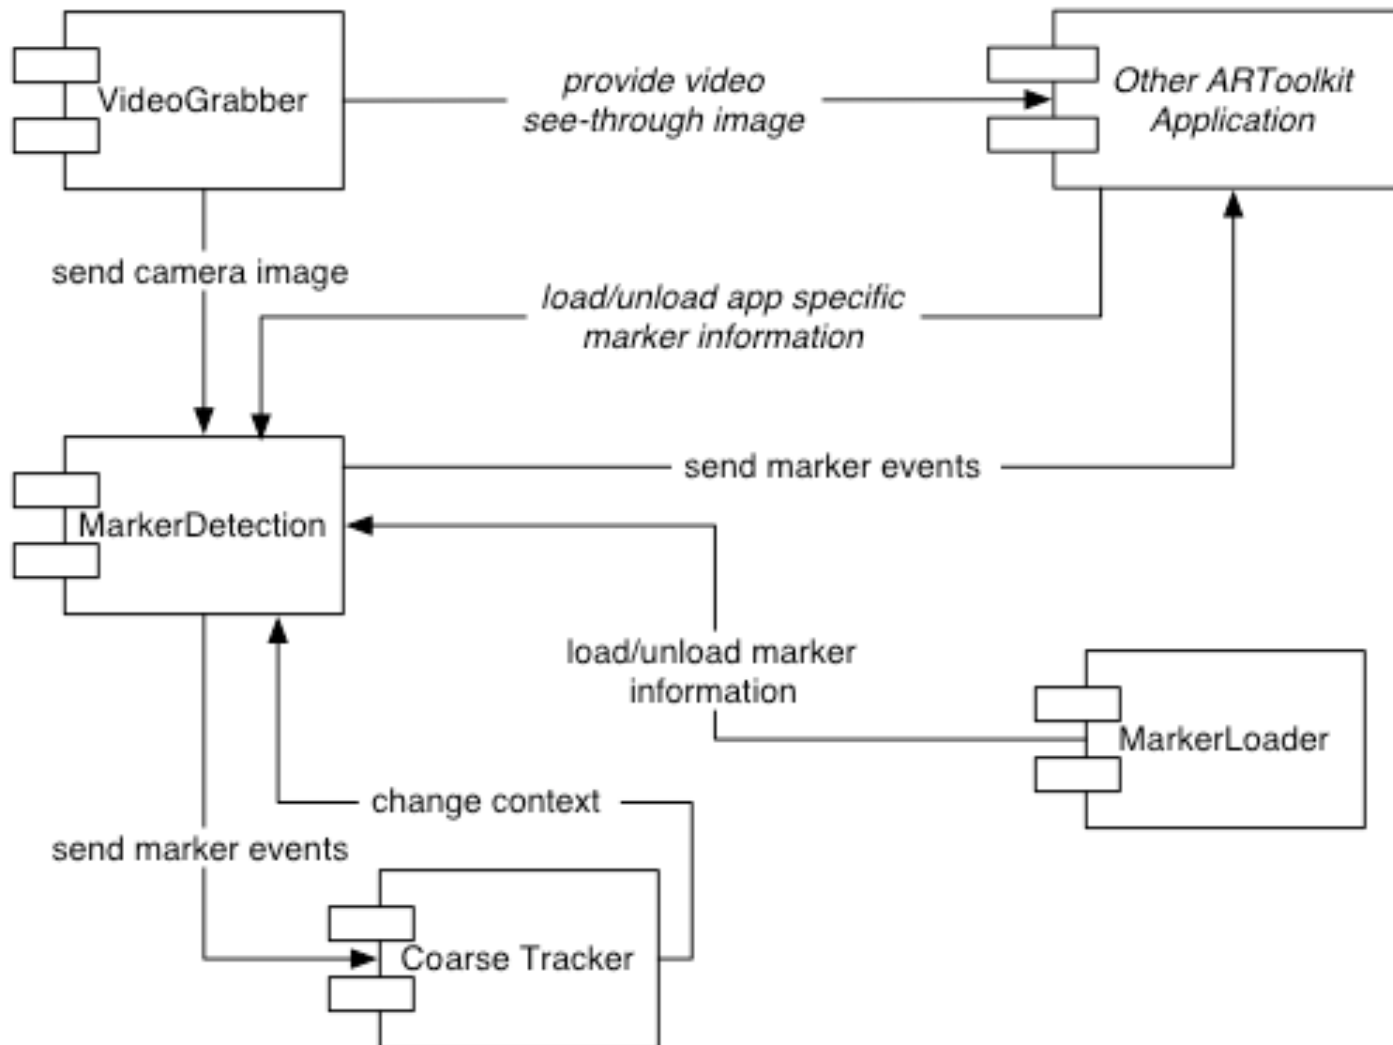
VideoGrabber

provide video see-through image

Other ARToolkit Application

send camera image

load/unload app specific marker information

MarkerDetection

send marker events

load/unload marker information

MarkerLoader

change context

send marker events

Coarse Tracker